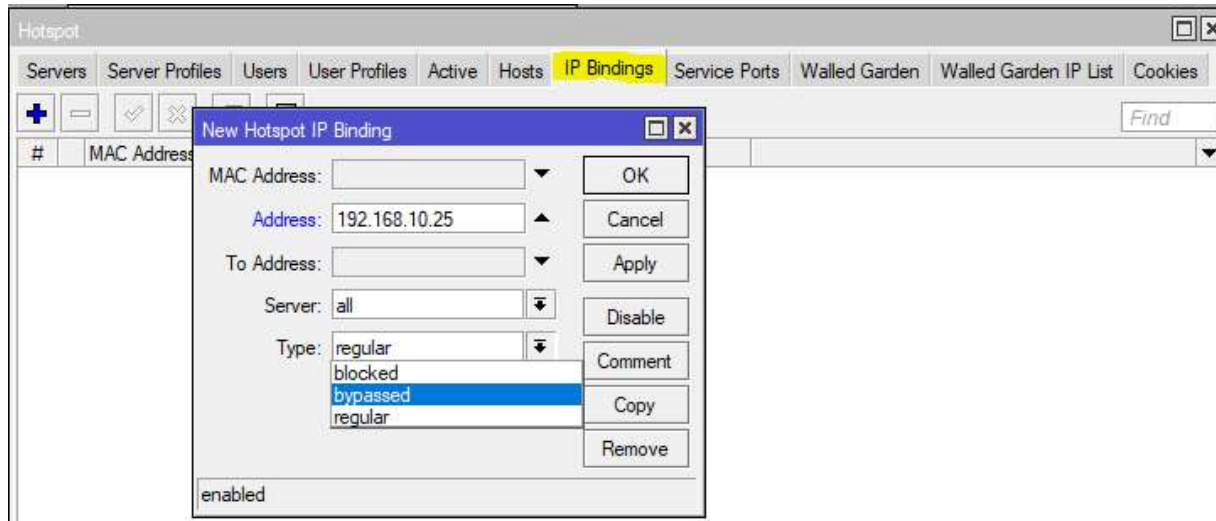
Hotspot

Servers Server Profiles Users User Profiles Active Hosts IP Bindings Service Ports Walled Garden Walled Garden IP List Cookies

Find

# MAC Address

New Hotspot IP Binding

MAC Address:

Address: 192.168.10.25

To Address:

Server: all

Type: regular

blocked
bypassed
regular

OK

Cancel

Apply

Disable

Comment

Copy

Remove

enabled